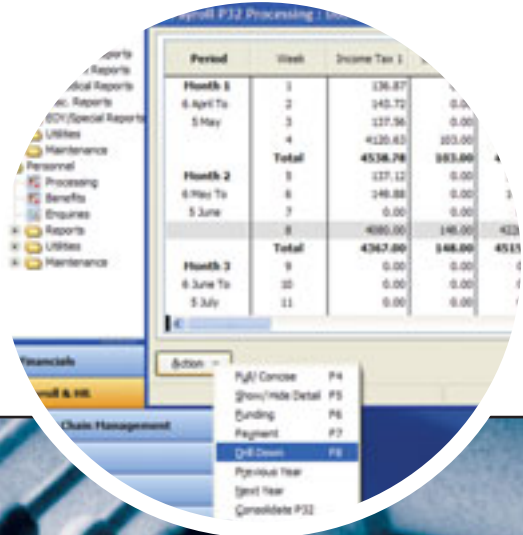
Payroll P32 Processing : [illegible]

Reports
Reports
Reports
Reports
EOY/Special Reports
Utilities
Maintenance
Personnel
Processing
Benefits
Enquiries
Reports
Utilities
Maintenance

| Period | Week | Income Tax 1 | |
|---|---|---|---|
| Month 1 | 1 | 136.87 | |
| 6 April To | 2 | 143.72 | 0.00 |
| 5 May | 3 | 137.56 | 0.00 |
| | 4 | 4120.63 | 103.00 |
| | Total | 4538.78 | 103.00 |
| Month 2 | 5 | 137.12 | 0.00 |
| 6 May To | 6 | 149.88 | 0.00 |
| 5 June | 7 | 0.00 | 0.00 |
| | 8 | 4080.00 | 148.00 |
| | Total | 4367.00 | 148.00 |
| Month 3 | 9 | 0.00 | 0.00 |
| 6 June To | 10 | 0.00 | 0.00 |
| 5 July | 11 | 0.00 | 0.00 |

Financials
Payroll & HR
Chain Management

Action

Full/Concise F4
Show/Hide Detail F5
Funding F6
Payment F7
Drill Down F8
Previous Year
Next Year
Consolidate P32